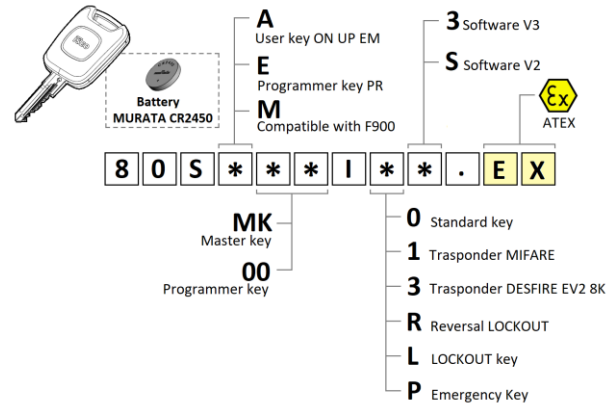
Battery
MURATA CR2450

A
User key ON UP EM

E
Programmer key PR

M
Compatible with F900

3 Software V3

S Software V2

$\mathcal{E}x$
ATEX

8 0 S * * * I * * . E X

MK
Master key

00
Programmer key

0 Standard key

1 Trasponder MIFARE

3 Trasponder DESFIRE EV2 8K

R Reversal LOCKOUT

L LOCKOUT key

P Emergency Key